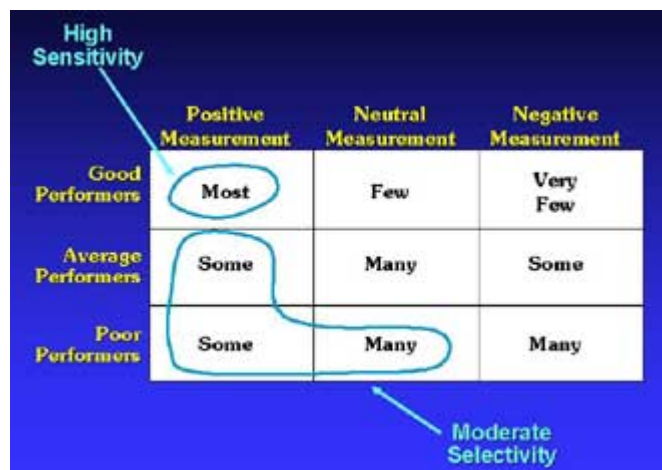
High Sensitivity

|  | Positive Measurement | Neutral Measurement | Negative Measurement |
|---|---|---|---|
| Good Performers | Most | Few | Very Few |
| Average Performers | Some | Many | Some |
| Poor Performers | Some | Many | Many |

Moderate Selectivity